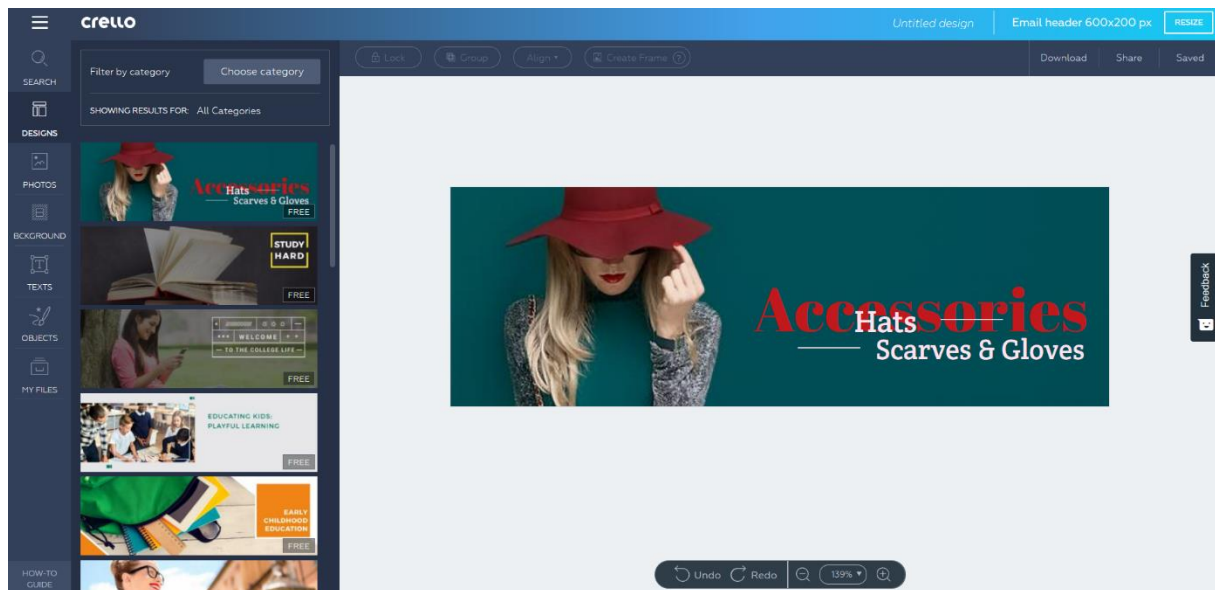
crello

Untitled design

Email header 600x200 px

RESIZE

SEARCH

DESIGNS

PHOTOS

BCKGROUND

TEXTS

OBJECTS

MY FILES

HOW-TO GUIDE

Filter by category

Choose category

SHOWING RESULTS FOR: All Categories

Accessories
Hats
Scarves & Gloves
FREE

STUDY HARD
FREE

WELCOME
TO THE COLLEGE LIFE
FREE

EDUCATING KIDS:
PLAYFUL LEARNING
FREE

EARLY CHILDHOOD EDUCATION
FREE

Lock

Group

Align

Create Frame

Download

Share

Saved

Accessories
Hats
Scarves & Gloves

Feedback

Undo

Redo

139%